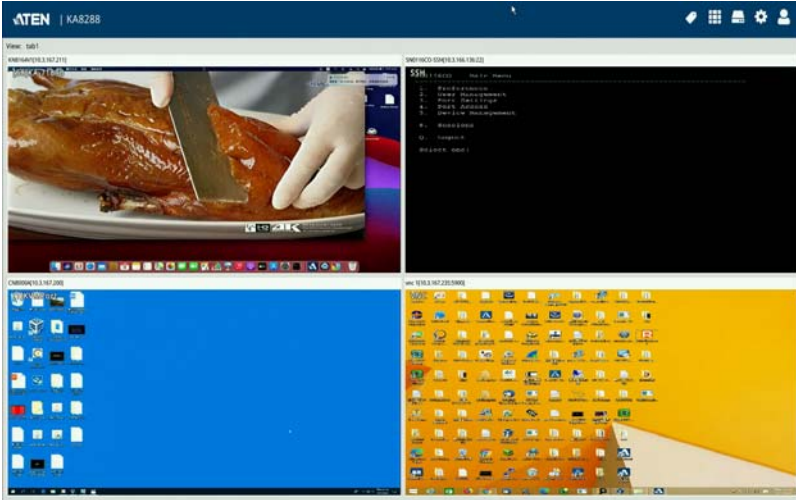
ATEN | KA8288

View: tab1

KN8164V[10.3.167.211]

SN0116CO-SSH[10.3.166.136:22]

SSH

1. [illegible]
2. User Management
3. Port Settings
4. Port Access
5. Device Management

6. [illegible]

Q. Logout

Select cmd:

CN8000A[10.3.167.200]

vnc-1[10.3.167.220:5900]